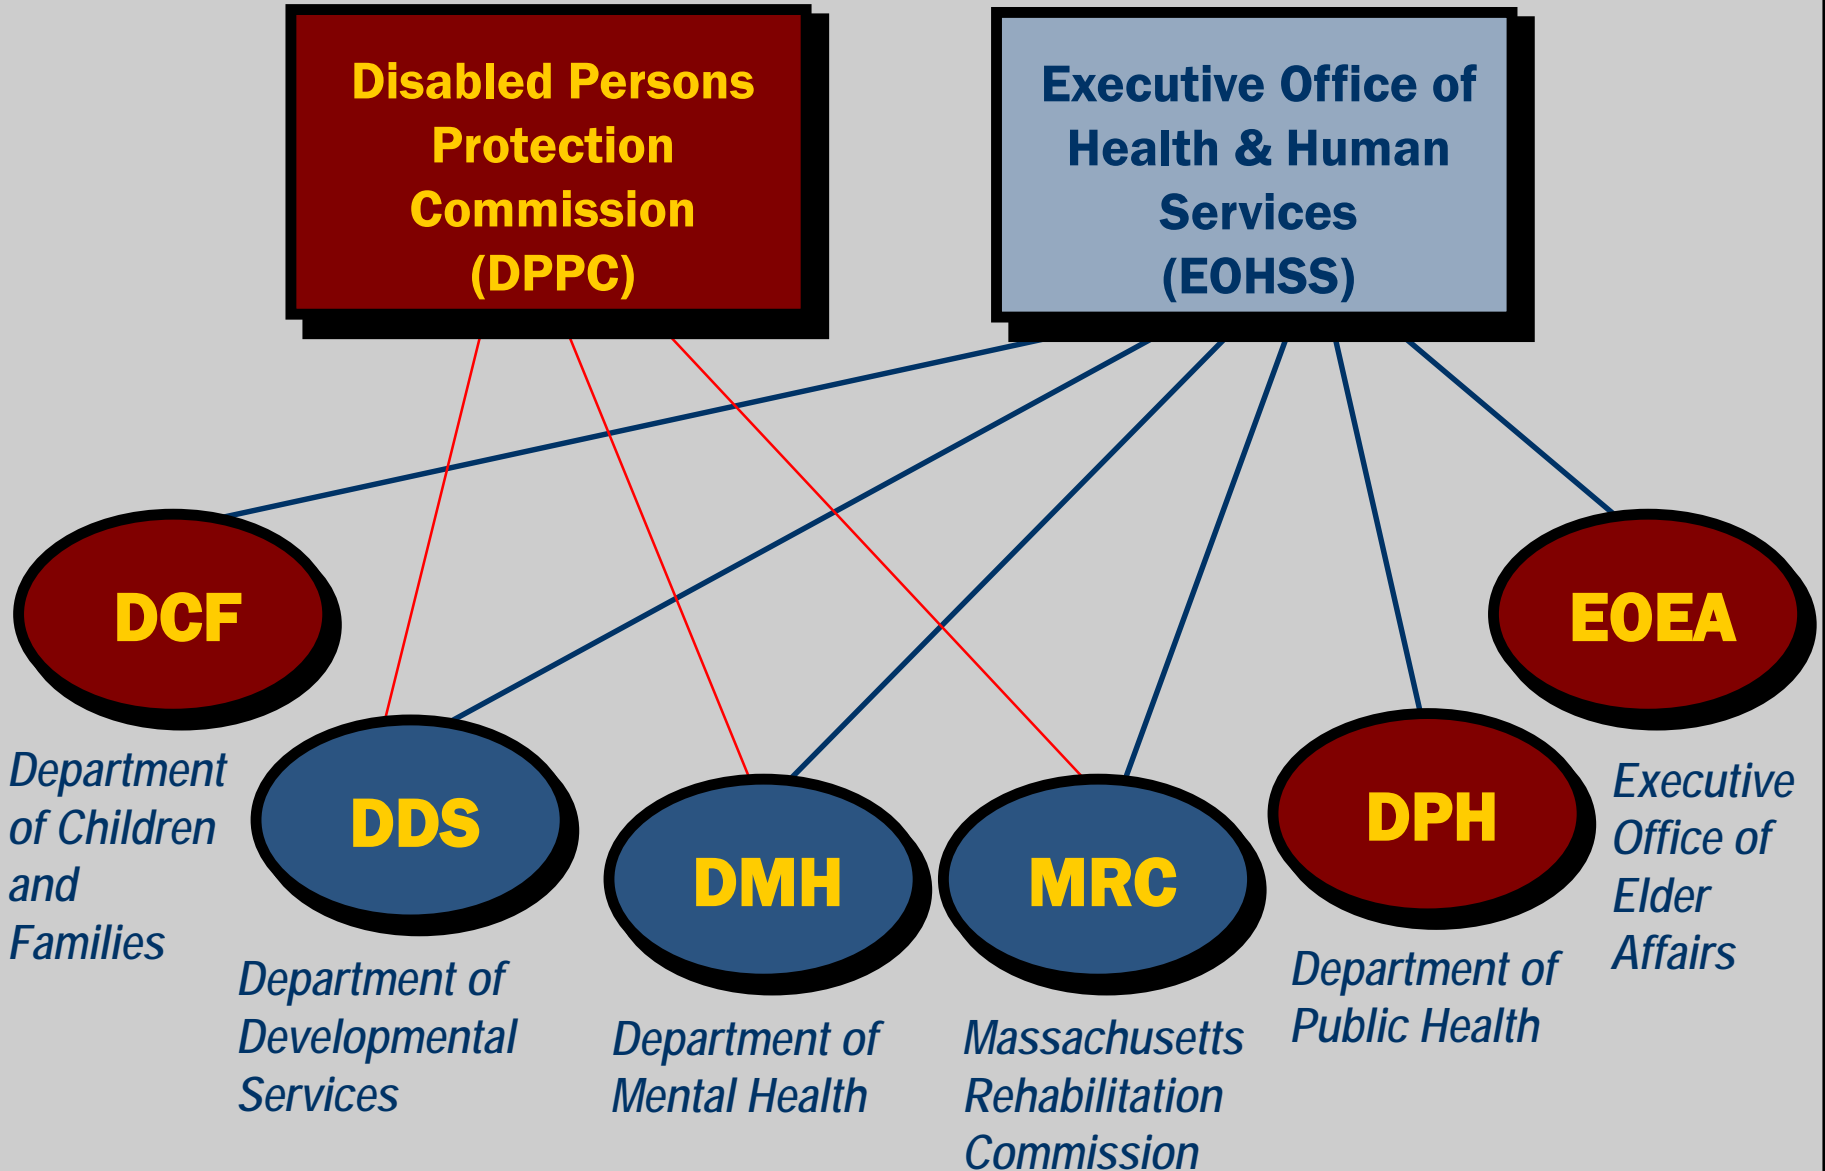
Disabled Persons Protection Commission (DPPC)

Executive Office of Health & Human Services (EOHSS)

DCF

Department of Children and Families

DDS

Department of Developmental Services

DMH

Department of Mental Health

MRC

Massachusetts Rehabilitation Commission

DPH

Department of Public Health

EOEA

Executive Office of Elder Affairs